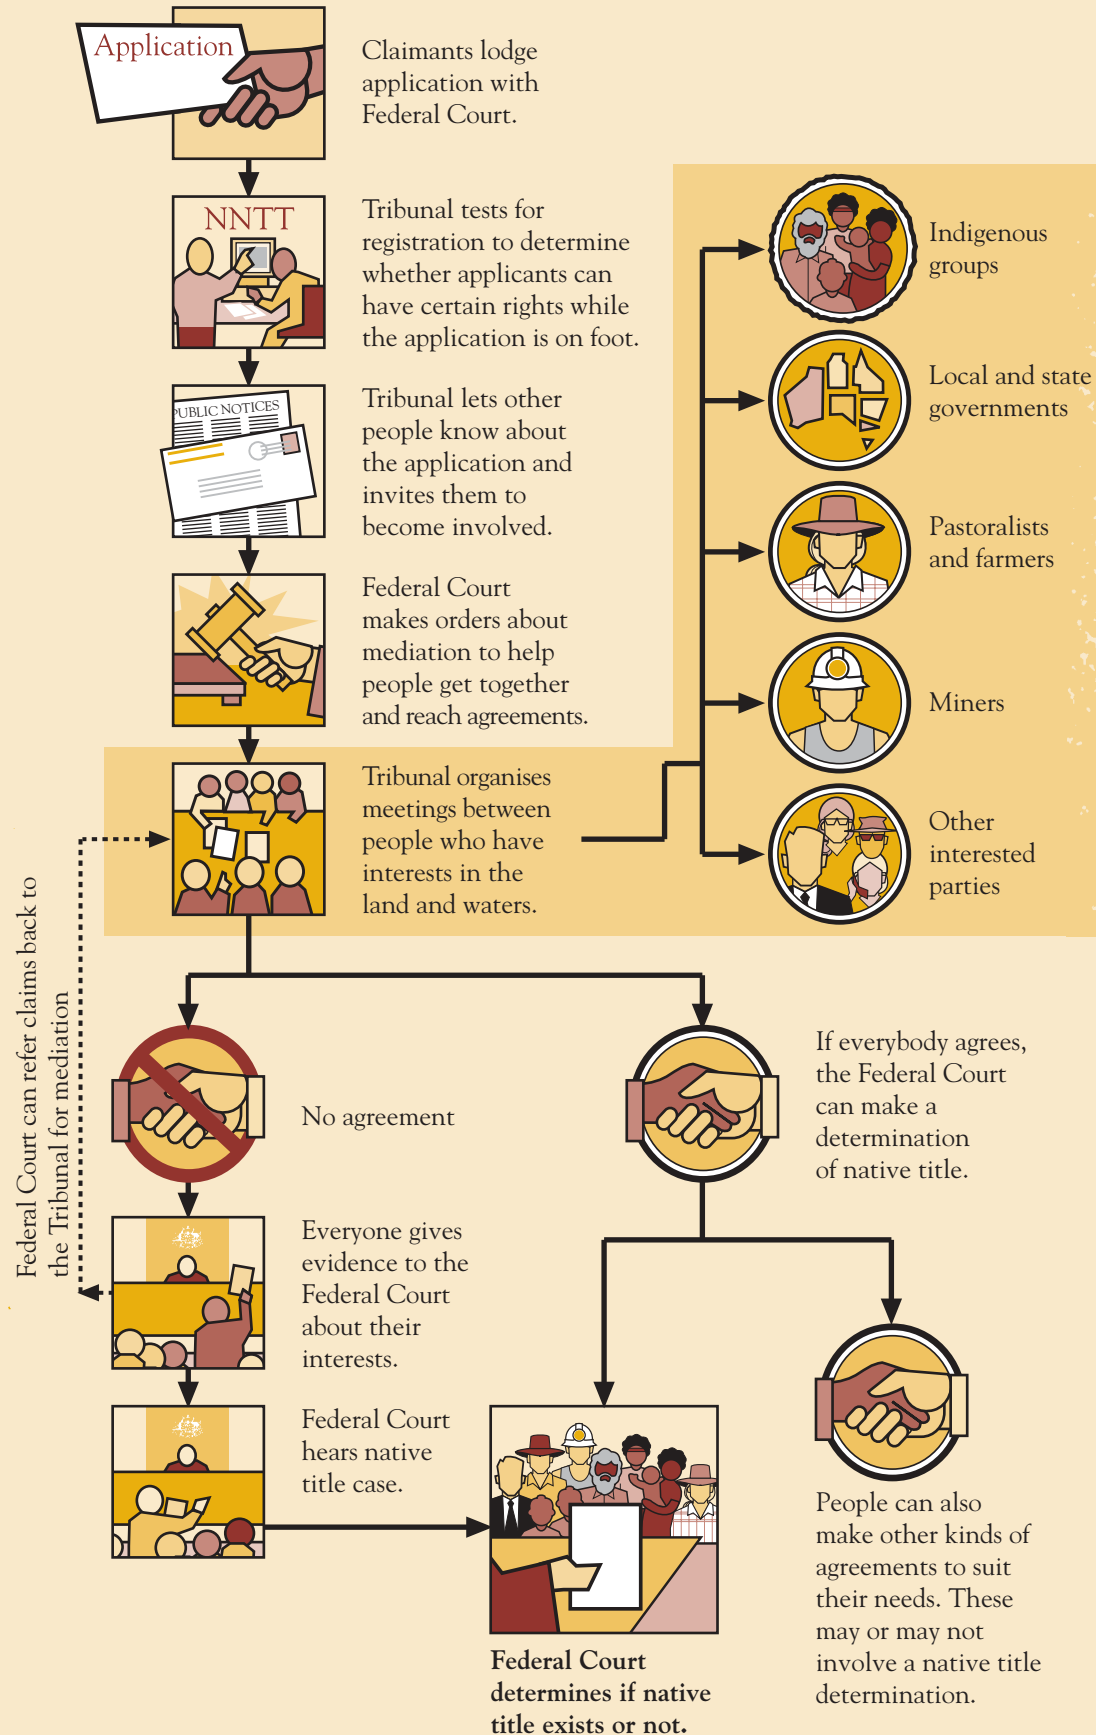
Application

Claimants lodge application with Federal Court.

NNTT

Tribunal tests for registration to determine whether applicants can have certain rights while the application is on foot.

PUBLIC NOTICES

Tribunal lets other people know about the application and invites them to become involved.

Federal Court makes orders about mediation to help people get together and reach agreements.

Tribunal organises meetings between people who have interests in the land and waters.

Indigenous groups

Local and state governments

Pastoralists and farmers

Miners

Other interested parties

Federal Court can refer claims back to the Tribunal for mediation

No agreement

If everybody agrees, the Federal Court can make a determination of native title.

Everyone gives evidence to the Federal Court about their interests.

Federal Court hears native title case.

Federal Court determines if native title exists or not.

People can also make other kinds of agreements to suit their needs. These may or may not involve a native title determination.